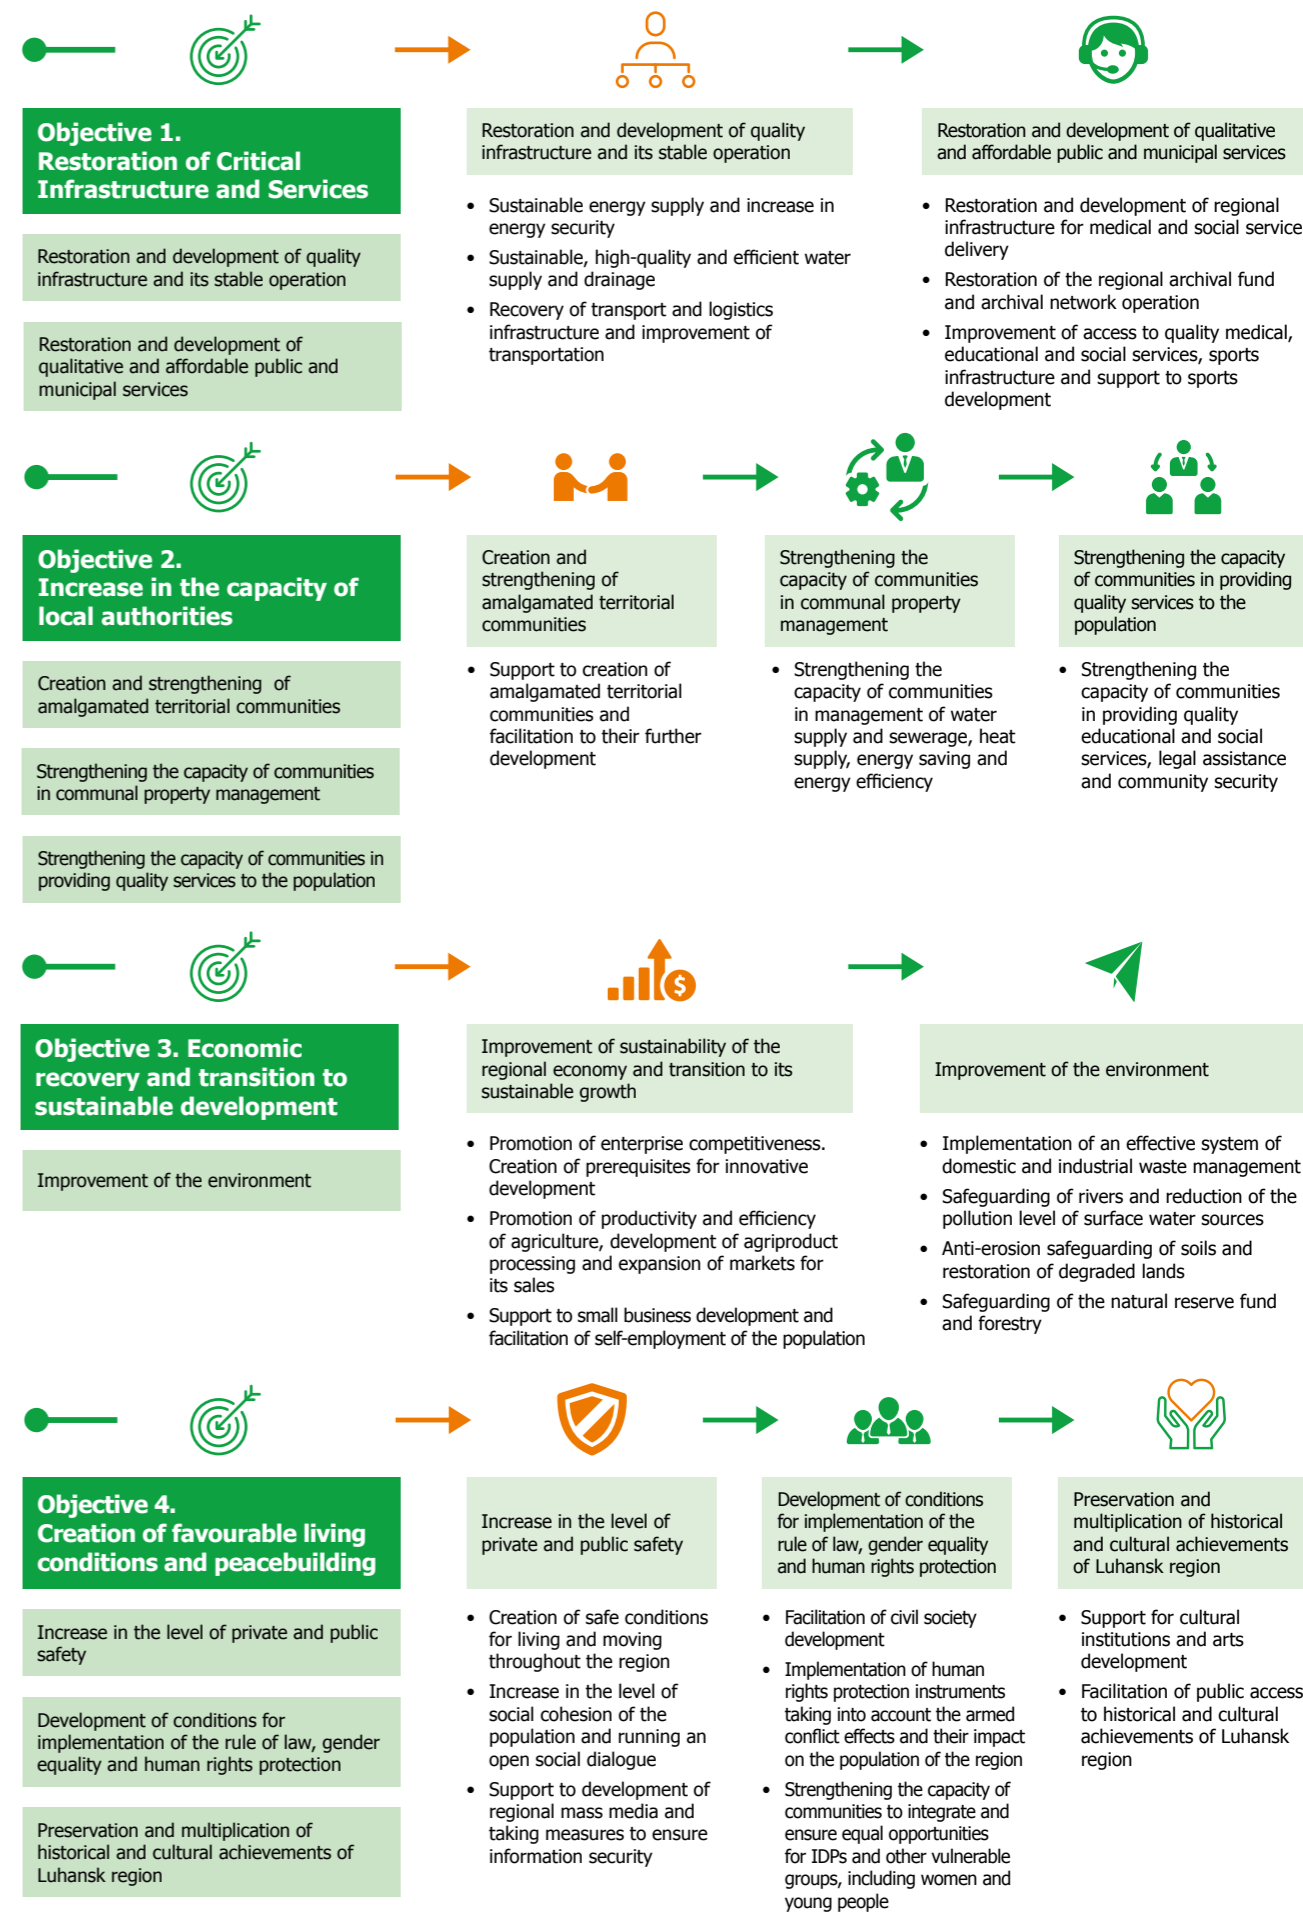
Objective 1.
Restoration of Critical Infrastructure and Services

Restoration and development of quality infrastructure and its stable operation

Restoration and development of qualitative and affordable public and municipal services

Restoration and development of quality infrastructure and its stable operation

- Sustainable energy supply and increase in energy security
- Sustainable, high-quality and efficient water supply and drainage
- Recovery of transport and logistics infrastructure and improvement of transportation

Restoration and development of qualitative and affordable public and municipal services

- Restoration and development of regional infrastructure for medical and social service delivery
- Restoration of the regional archival fund and archival network operation
- Improvement of access to quality medical, educational and social services, sports infrastructure and support to sports development

Objective 2.
Increase in the capacity of local authorities

Creation and strengthening of amalgamated territorial communities

Strengthening the capacity of communities in communal property management

Strengthening the capacity of communities in providing quality services to the population

Creation and strengthening of amalgamated territorial communities

- Support to creation of amalgamated territorial communities and facilitation to their further development

Strengthening the capacity of communities in communal property management

- Strengthening the capacity of communities in management of water supply and sewerage, heat supply, energy saving and energy efficiency

Strengthening the capacity of communities in providing quality services to the population

- Strengthening the capacity of communities in providing quality educational and social services, legal assistance and community security

Objective 3. Economic recovery and transition to sustainable development

Improvement of the environment

Improvement of sustainability of the regional economy and transition to its sustainable growth

- Promotion of enterprise competitiveness. Creation of prerequisites for innovative development
- Promotion of productivity and efficiency of agriculture, development of agriproduct processing and expansion of markets for its sales
- Support to small business development and facilitation of self-employment of the population

Improvement of the environment

- Implementation of an effective system of domestic and industrial waste management
- Safeguarding of rivers and reduction of the pollution level of surface water sources
- Anti-erosion safeguarding of soils and restoration of degraded lands
- Safeguarding of the natural reserve fund and forestry

Objective 4.
Creation of favourable living conditions and peacebuilding

Increase in the level of private and public safety

Development of conditions for implementation of the rule of law, gender equality and human rights protection

Preservation and multiplication of historical and cultural achievements of Luhansk region

Increase in the level of private and public safety

- Creation of safe conditions for living and moving throughout the region
- Increase in the level of social cohesion of the population and running an open social dialogue
- Support to development of regional mass media and taking measures to ensure information security

Development of conditions for implementation of the rule of law, gender equality and human rights protection

- Facilitation of civil society development
- Implementation of human rights protection instruments taking into account the armed conflict effects and their impact on the population of the region
- Strengthening the capacity of communities to integrate and ensure equal opportunities for IDPs and other vulnerable groups, including women and young people

Preservation and multiplication of historical and cultural achievements of Luhansk region

- Support for cultural institutions and arts development
- Facilitation of public access to historical and cultural achievements of Luhansk region